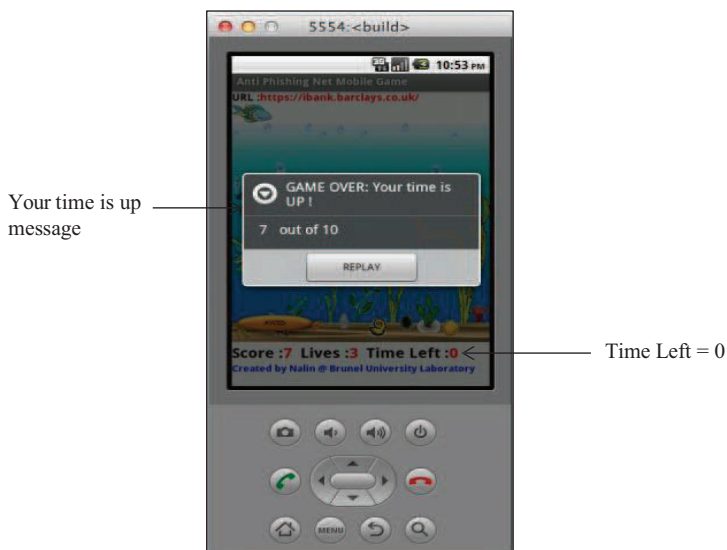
5554:<build>

10:53 PM

Anti Phishing Net Mobile Game

URL :https://ibank.barclays.co.uk/

Your time is up message

GAME OVER: Your time is UP !

7 out of 10

REPLAY

Score :7 Lives :3 Time Left :0

Time Left = 0

Created by Nalin @ Brunel University Laboratory

MENU